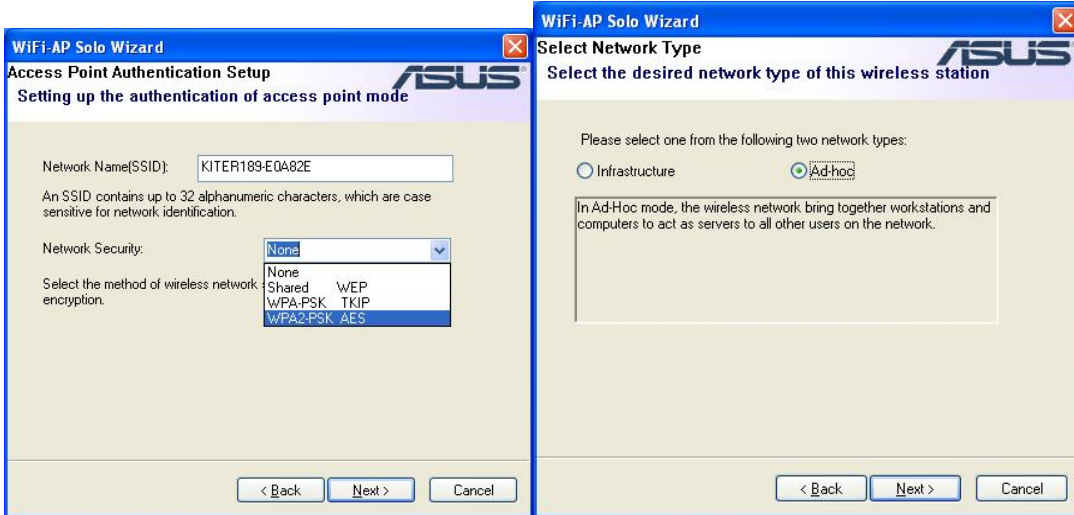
WiFi-AP Solo Wizard

Access Point Authentication Setup

Setting up the authentication of access point mode

ASUS

Network Name(SSID): KITER189-E0A82E

An SSID contains up to 32 alphanumeric characters, which are case sensitive for network identification.

Network Security: None

None
Shared WEP
WPA-PSK TKIP
WPA2-PSK AES

Select the method of wireless network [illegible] encryption.

< Back  Next >  Cancel

WiFi-AP Solo Wizard

Select Network Type

Select the desired network type of this wireless station

ASUS

Please select one from the following two network types:

Infrastructure  Ad-hoc

In Ad-Hoc mode, the wireless network bring together workstations and computers to act as servers to all other users on the network.

< Back  Next >  Cancel